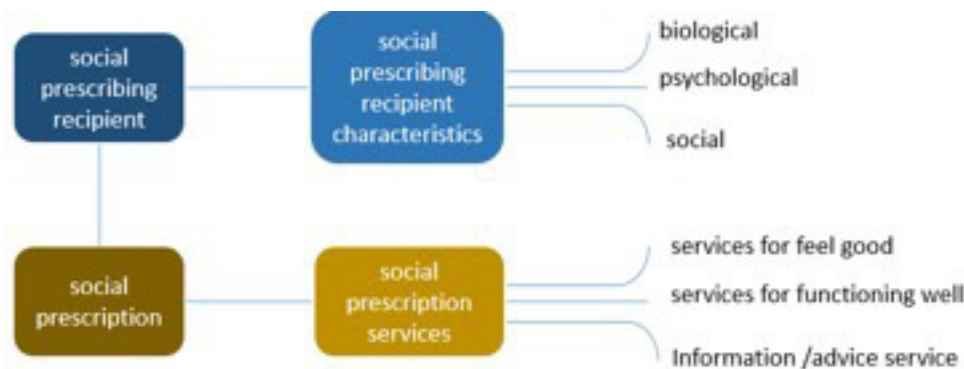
social prescribing recipient

social prescribing recipient characteristics

biological

psychological

social

social prescription

social prescription services

services for feel good

services for functioning well

Information /advice service